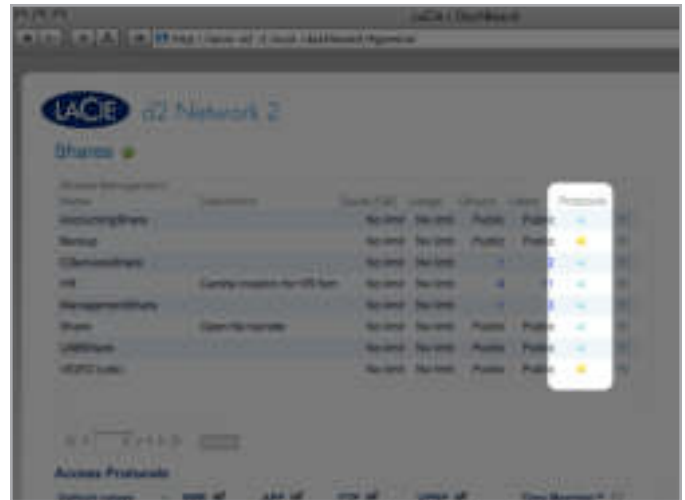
LaCie | Dashboard

LaCie d2 Network 2

Shares

| Name | Description | Quota | Usage | Groups | Users | Protocols |
|---|---|---|---|---|---|---|
| AccountingShare | | No limit | No limit | Public | Public | |
| Backup | | No limit | No limit | Public | Public | |
| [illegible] | | No limit | No limit | | | |
| HR | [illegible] | No limit | No limit | | | |
| ManagementShare | | No limit | No limit | | | |
| Share | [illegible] | No limit | No limit | Public | Public | |
| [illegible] | | No limit | No limit | Public | Public | |
| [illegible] | | No limit | No limit | Public | Public | |

Access Protocols